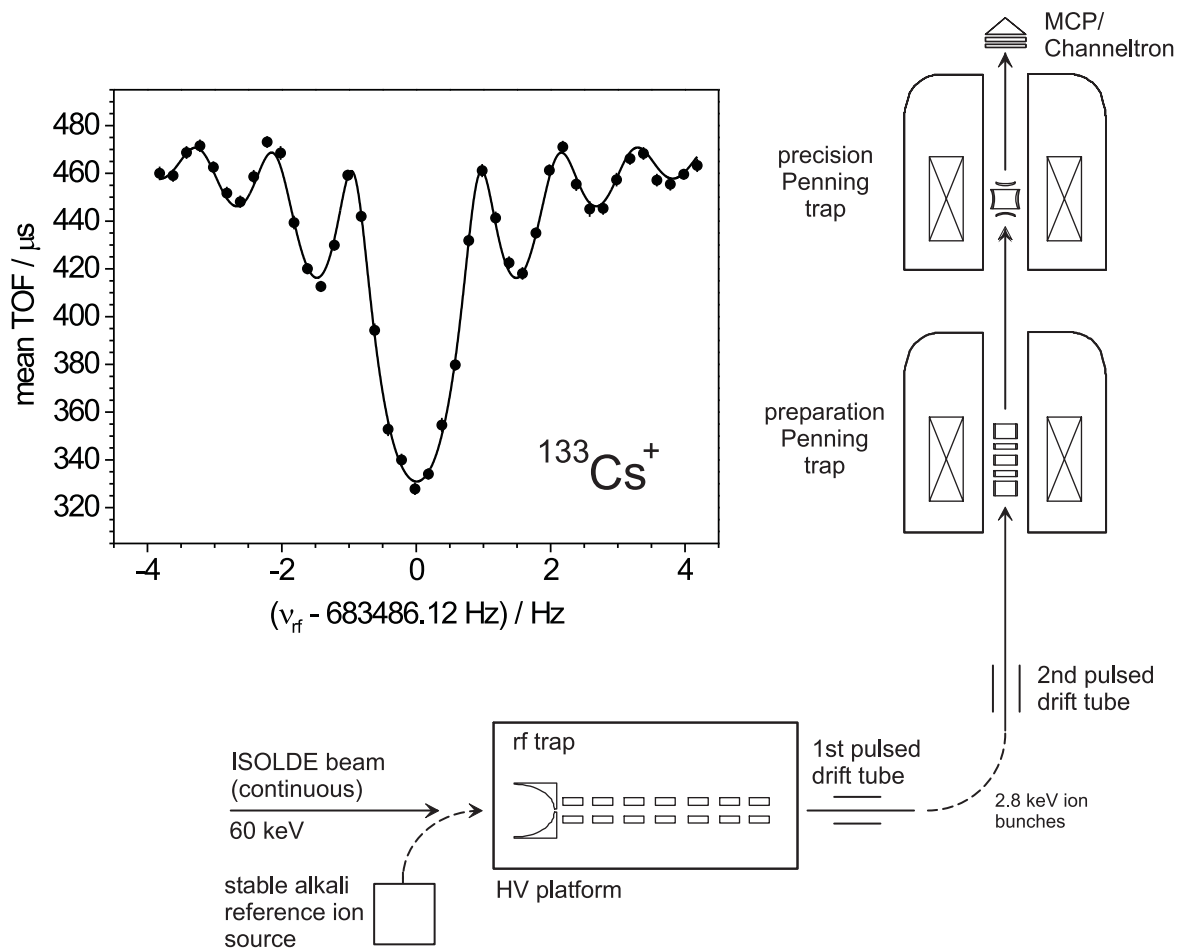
480
460
440
420
400
380
360
340
320

mean TOF / μs

$^{133}Cs^{+}$

-4
-2
0
2
4

($\nu_{rf}$ - 683486.12 Hz) / Hz

MCP/
Channeltron

precision
Penning
trap

preparation
Penning
trap

2nd pulsed
drift tube

rf trap

ISOLDE beam
(continuous)

60 keV

1st pulsed
drift tube

2.8 keV ion
bunches

HV platform

stable alkali
reference ion
source